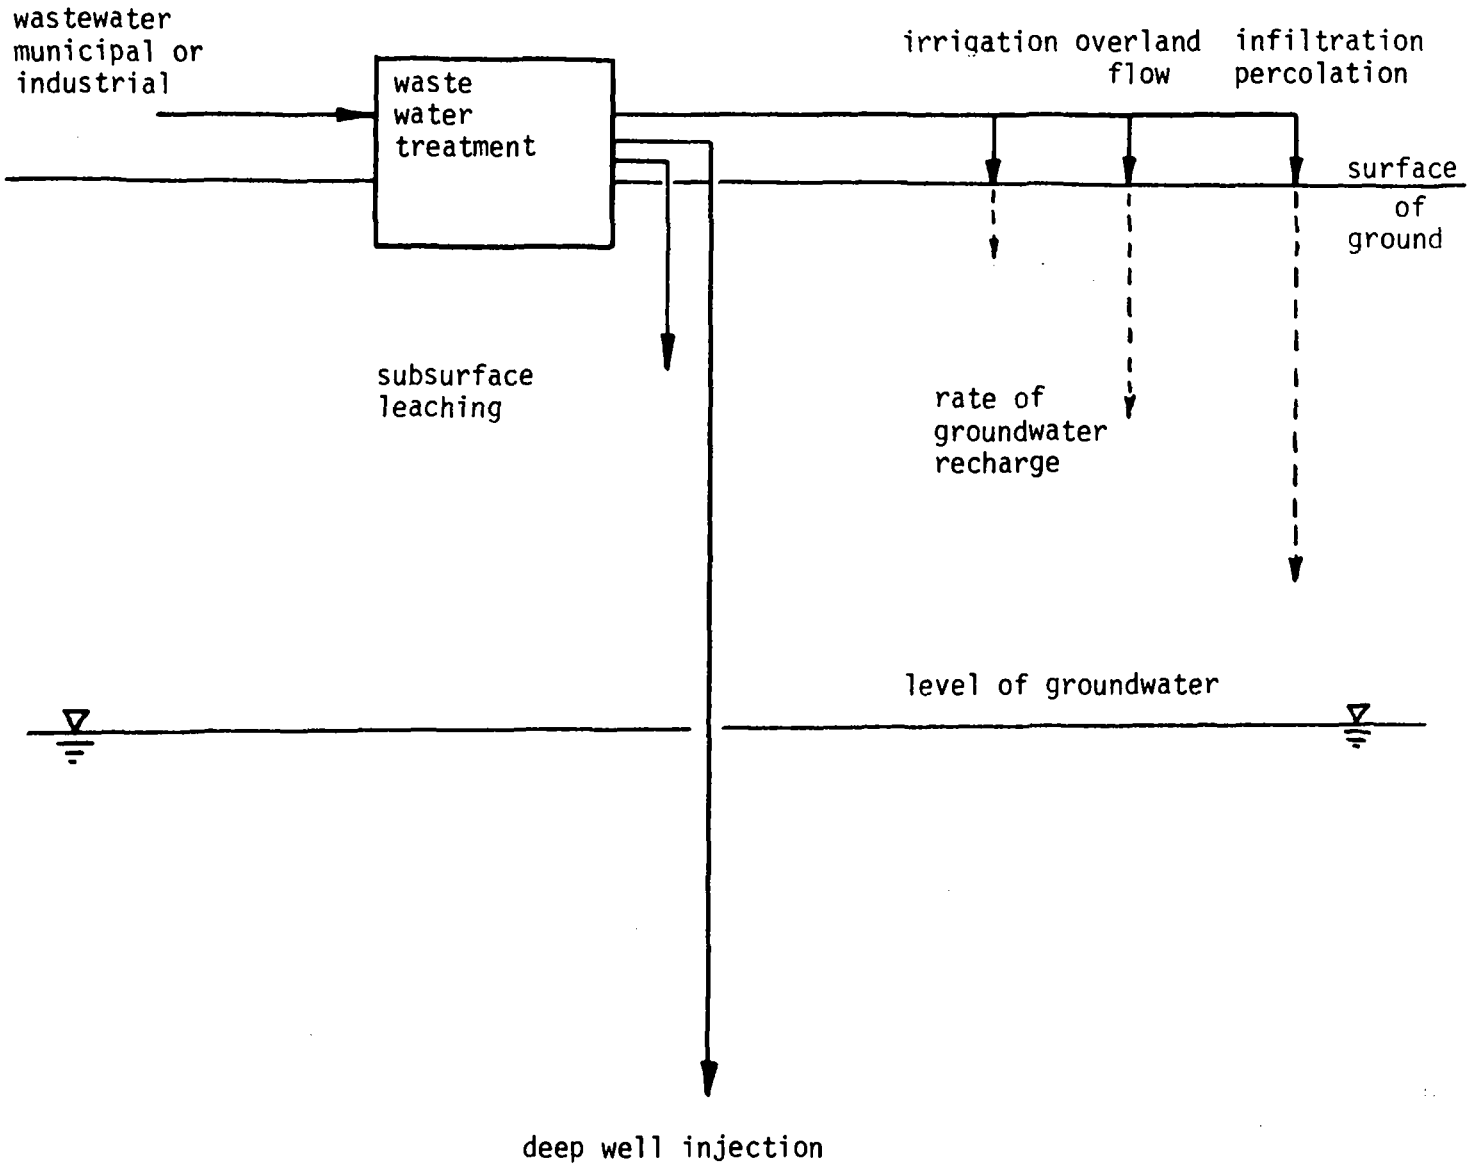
wastewater municipal or industrial

waste water treatment

irrigation overland flow

infiltration percolation

surface of ground

subsurface leaching

rate of groundwater recharge

level of groundwater

deep well injection